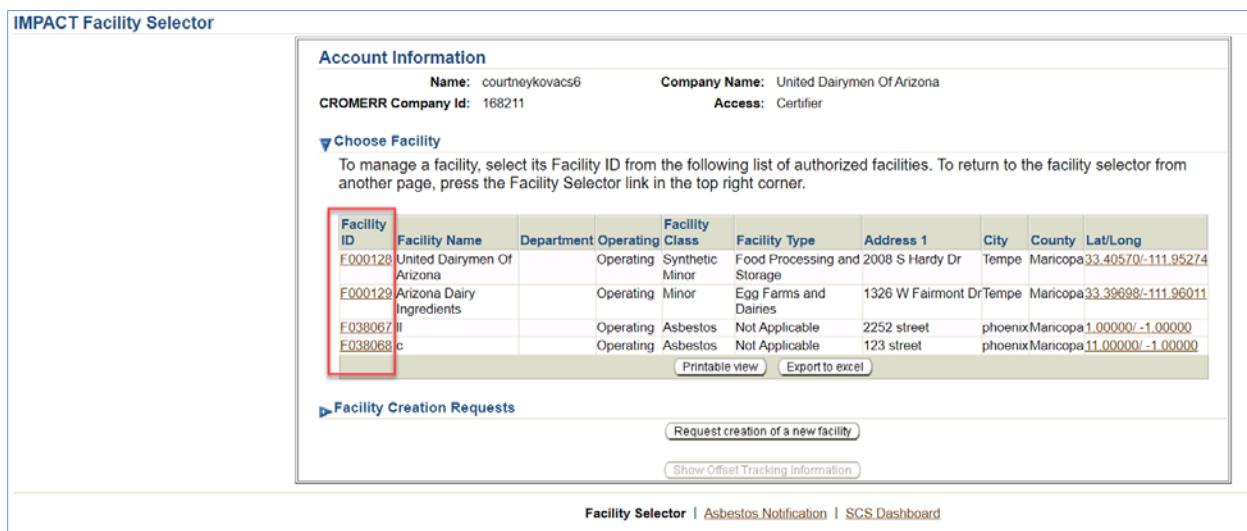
IMPACT Facility Selector

Account Information

Name: courtneykovacs6 Company Name: United Dairymen Of Arizona
CROMERR Company Id: 168211 Access: Certifier

Choose Facility

To manage a facility, select its Facility ID from the following list of authorized facilities. To return to the facility selector from another page, press the Facility Selector link in the top right corner.

| Facility ID | Facility Name | Department | Operating | Facility Class | Facility Type | Address 1 | City | County | Lat/Long |
|---|---|---|---|---|---|---|---|---|---|
| F000128 | United Dairymen Of Arizona | | Operating | Synthetic Minor | Food Processing and Storage | 2008 S Hardy Dr | Tempe | Maricopa | 33.40570/-111.95274 |
| F000129 | Arizona Dairy Ingredients | | Operating | Minor | Egg Farms and Dairies | 1326 W Fairmont Dr | Tempe | Maricopa | 33.39698/-111.96011 |
| F038067 | ll | | Operating | Asbestos | Not Applicable | 2252 street | phoenix | Maricopa | 1.00000/ -1.00000 |
| F038068 | c | | Operating | Asbestos | Not Applicable | 123 street | phoenix | Maricopa | 11.00000/ -1.00000 |

Printable view Export to excel

Facility Creation Requests

Request creation of a new facility

Show Offset Tracking Information

Facility Selector | Asbestos Notification | SCS Dashboard